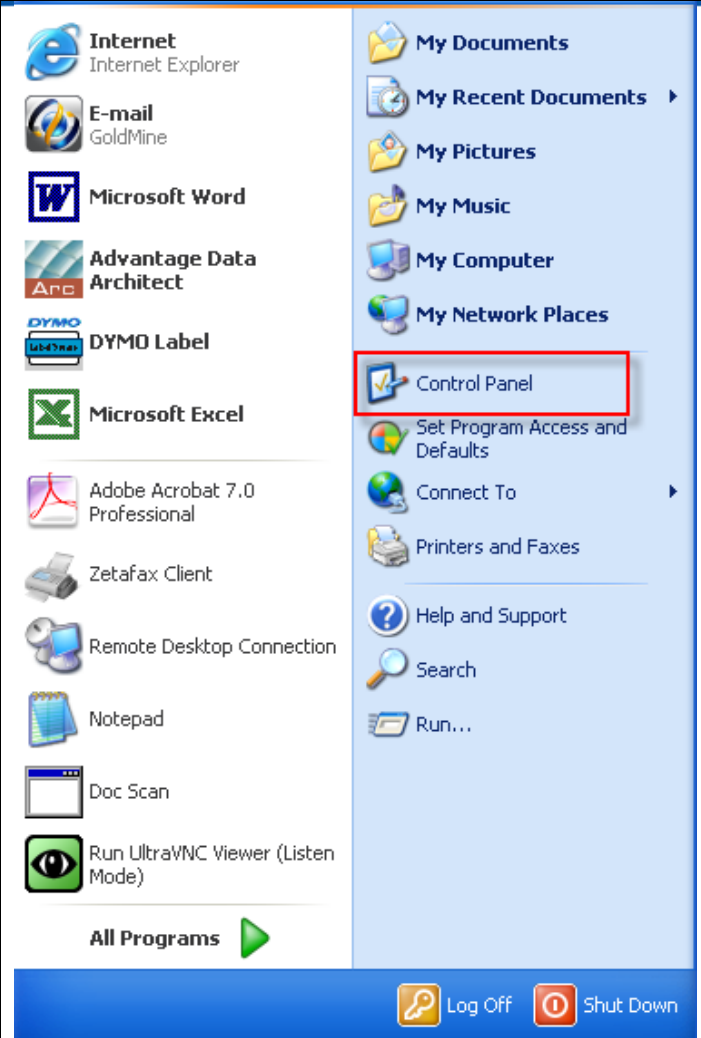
Internet
Internet Explorer

E-mail
GoldMine

Microsoft Word

Arc
Advantage Data Architect

DYMO
DYMO Label

Microsoft Excel

Adobe Acrobat 7.0 Professional

Zetafax Client

Remote Desktop Connection

Notepad

Doc Scan

Run UltraVNC Viewer (Listen Mode)

All Programs

My Documents

My Recent Documents

My Pictures

My Music

My Computer

My Network Places

Control Panel

Set Program Access and Defaults

Connect To

Printers and Faxes

Help and Support

Search

Run...

Log Off

Shut Down